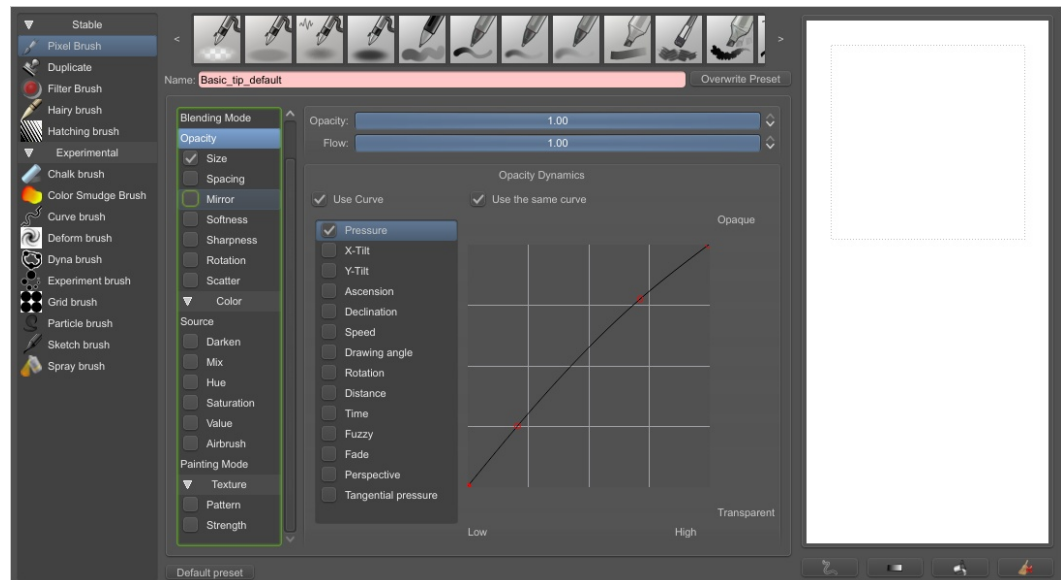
Stable
Pixel Brush
Duplicate
Filter Brush
Hairy brush
Hatching brush
Experimental
Chalk brush
Color Smudge Brush
Curve brush
Deform brush
Dyna brush
Experiment brush
Grid brush
Particle brush
Sketch brush
Spray brush

Name: Basic_tip_default
Overwrite Preset

Blending Mode
Opacity
Size
Spacing
Mirror
Softness
Sharpness
Rotation
Scatter
Color
Source
Darken
Mix
Hue
Saturation
Value
Airbrush
Painting Mode
Texture
Pattern
Strength

Opacity: 1.00
Flow: 1.00

Opacity Dynamics
Use Curve
Use the same curve
Pressure
X-Tilt
Y-Tilt
Ascension
Declination
Speed
Drawing angle
Rotation
Distance
Time
Fuzzy
Fade
Perspective
Tangential pressure

Opaque
Transparent
Low
High

Default preset